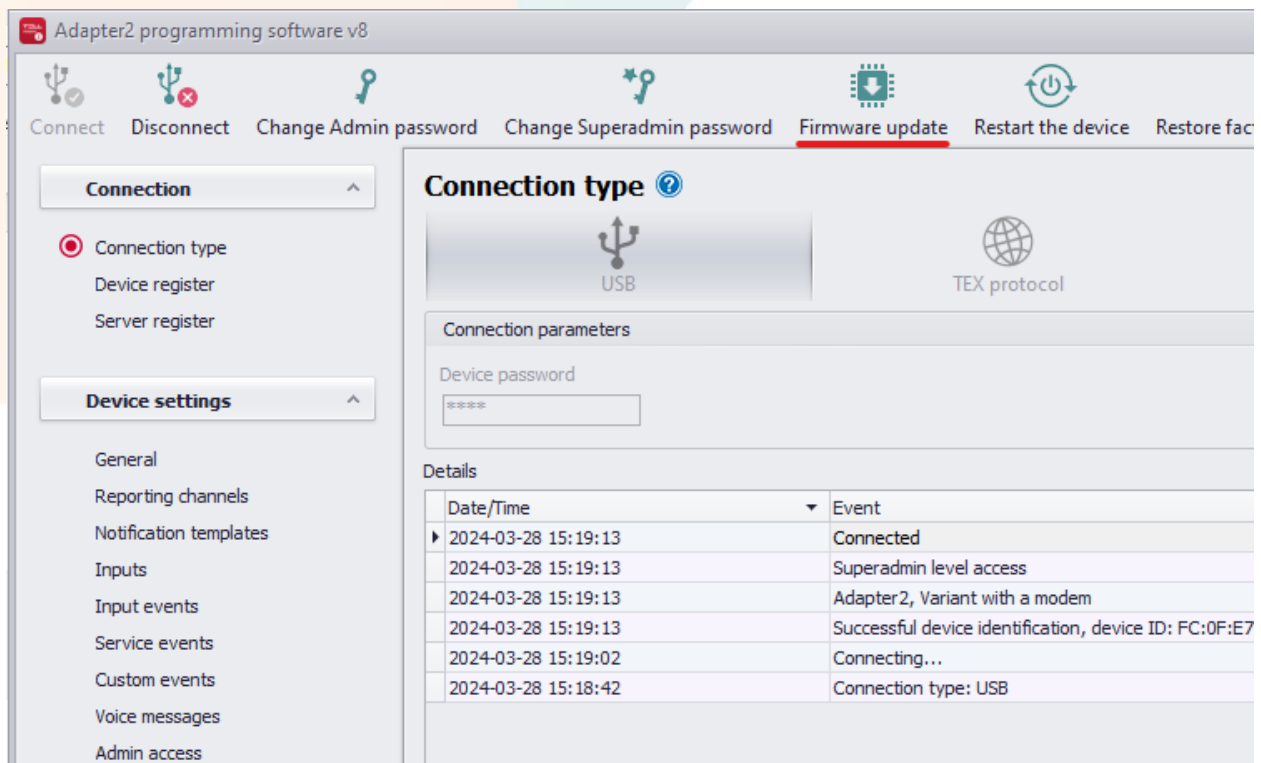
Adapter2 programming software v8

Connect Disconnect Change Admin password Change Superadmin password Firmware update Restart the device Restore fac

Connection

Connection type
Device register
Server register

Device settings

General
Reporting channels
Notification templates
Inputs
Input events
Service events
Custom events
Voice messages
Admin access

Connection type

USB

TEX protocol

Connection parameters

Device password

****

Details

| Date/Time | Event |
|---|---|
| 2024-03-28 15:19:13 | Connected |
| 2024-03-28 15:19:13 | Superadmin level access |
| 2024-03-28 15:19:13 | Adapter2, Variant with a modem |
| 2024-03-28 15:19:13 | Successful device identification, device ID: FC:0F:E7 |
| 2024-03-28 15:19:02 | Connecting... |
| 2024-03-28 15:18:42 | Connection type: USB |